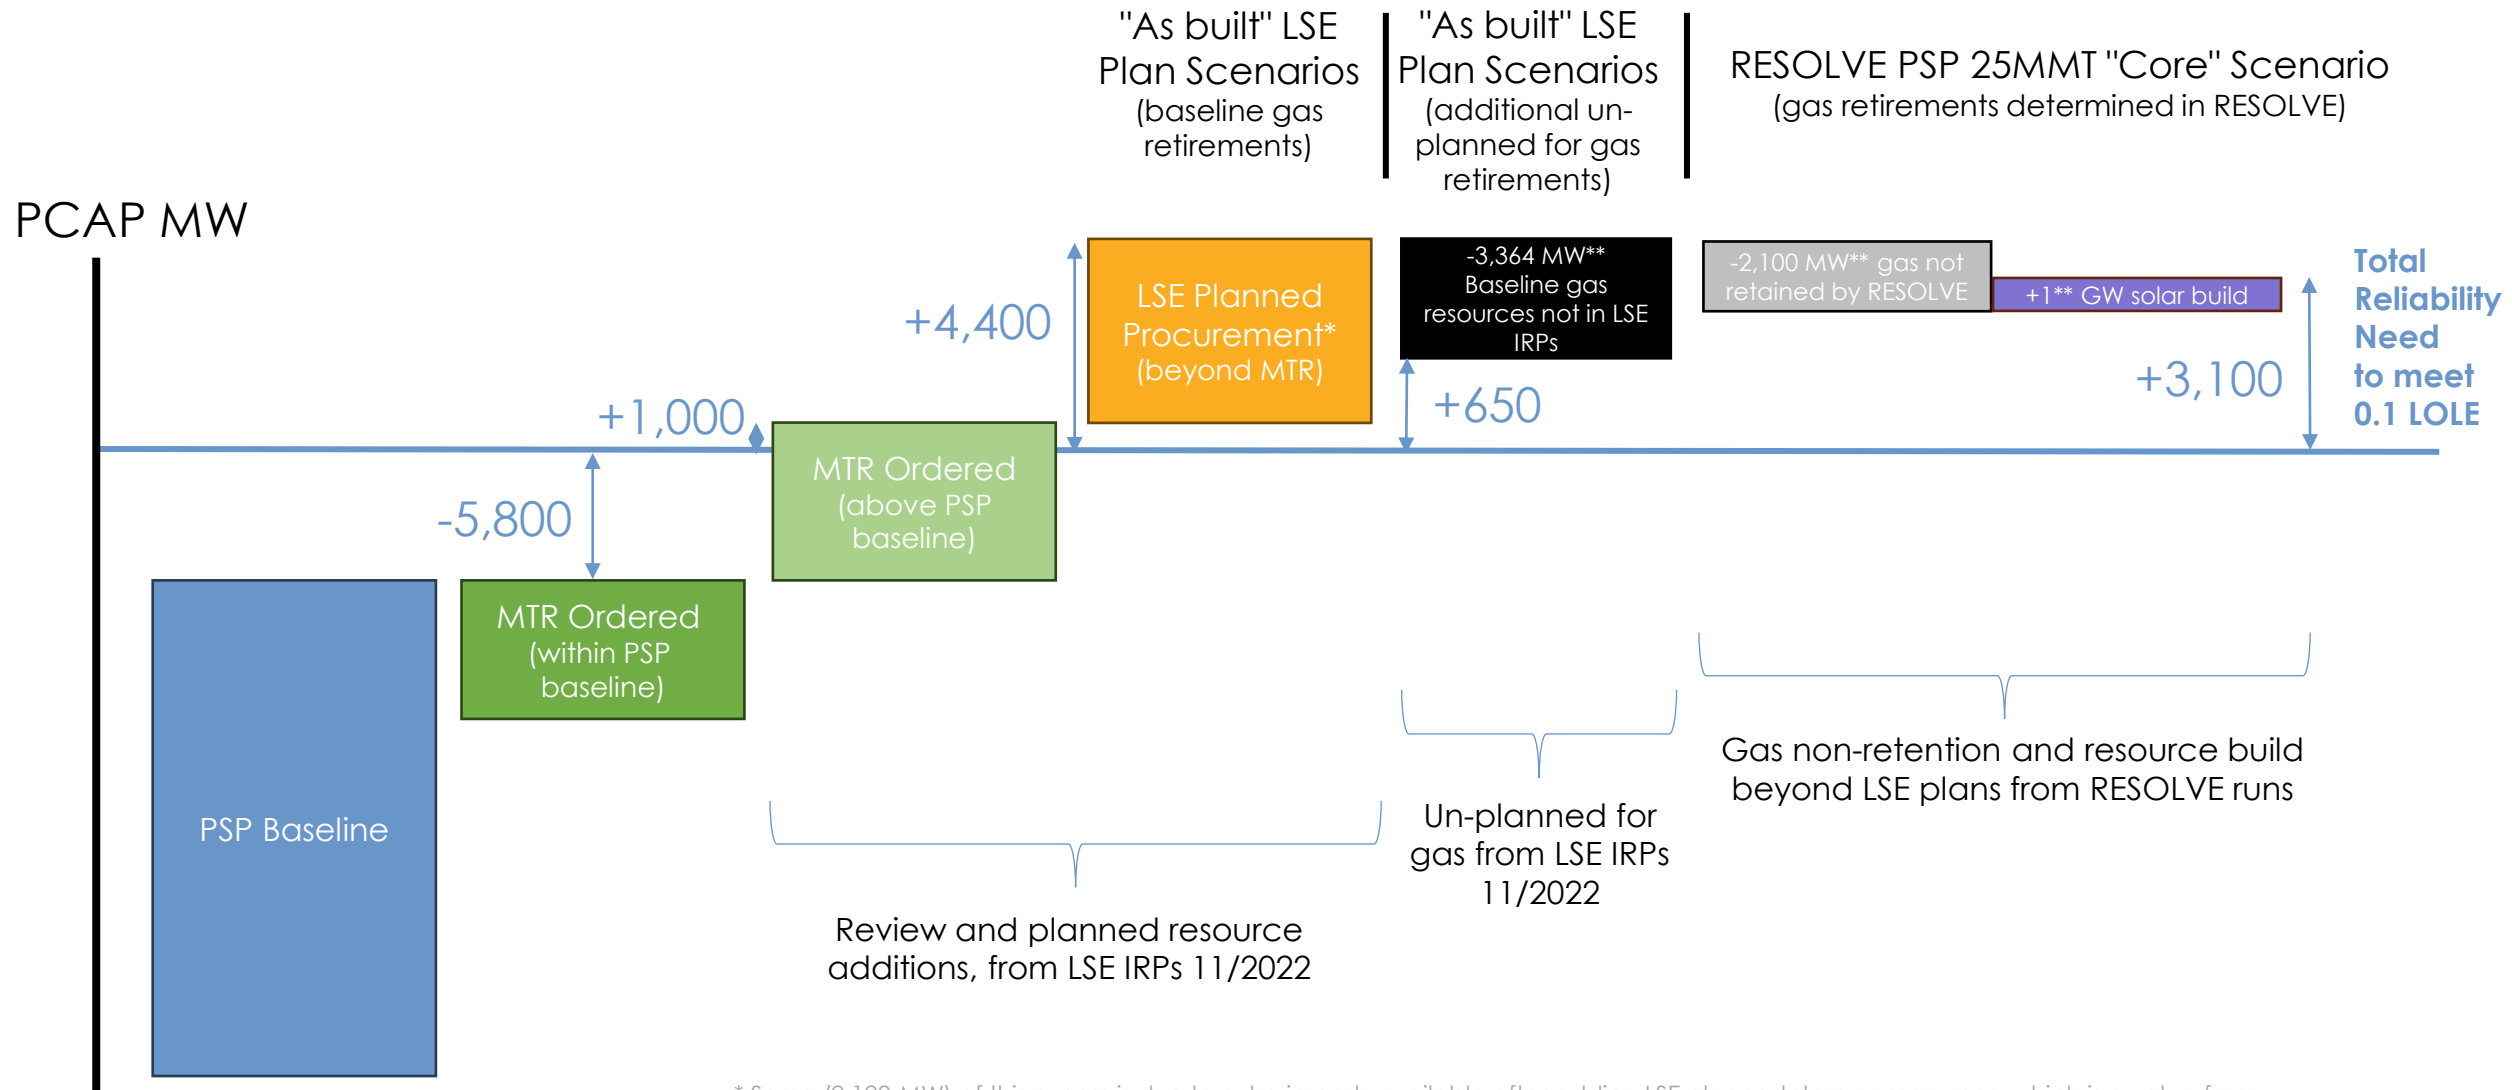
"As built" LSE Plan Scenarios (baseline gas retirements)

"As built" LSE Plan Scenarios (additional un-planned for gas retirements)

RESOLVE PSP 25MMT "Core" Scenario (gas retirements determined in RESOLVE)

PCAP MW

PSP Baseline

-5,800

MTR Ordered (within PSP baseline)

+1,000

MTR Ordered (above PSP baseline)

+4,400

LSE Planned Procurement* (beyond MTR)

-3,364 MW** Baseline gas resources not in LSE IRPs

+650

-2,100 MW** gas not retained by RESOLVE

+1** GW solar build

+3,100

Total Reliability Need to meet 0.1 LOLE

Review and planned resource additions, from LSE IRPs 11/2022

Un-planned for gas from LSE IRPs 11/2022

Gas non-retention and resource build beyond LSE plans from RESOLVE runs

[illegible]